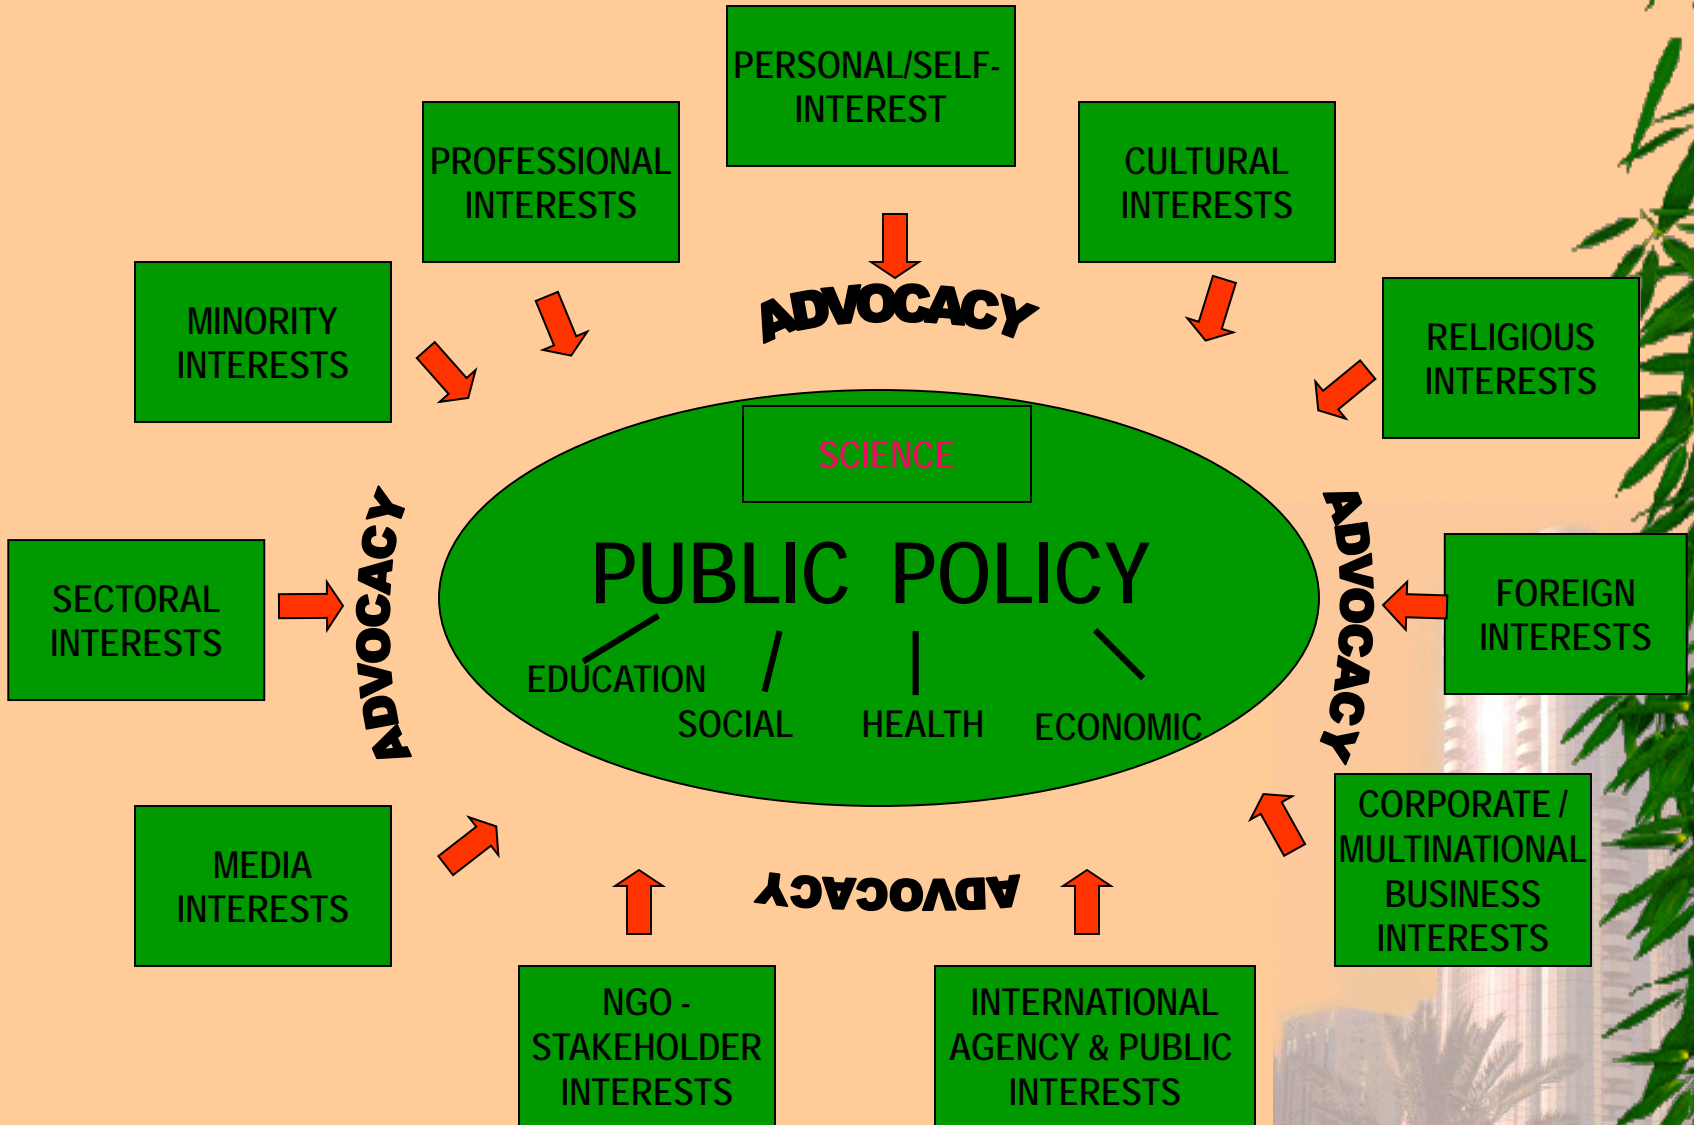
PERSONAL/SELF-INTEREST

PROFESSIONAL INTERESTS

CULTURAL INTERESTS

ADVOCACY

MINORITY INTERESTS

RELIGIOUS INTERESTS

SCIENCE

PUBLIC POLICY

EDUCATION

SOCIAL

HEALTH

ECONOMIC

ADVOCACY

SECTORAL INTERESTS

ADVOCACY

FOREIGN INTERESTS

MEDIA INTERESTS

CORPORATE / MULTINATIONAL BUSINESS INTERESTS

ADVOCACY

NGO - STAKEHOLDER INTERESTS

INTERNATIONAL AGENCY & PUBLIC INTERESTS